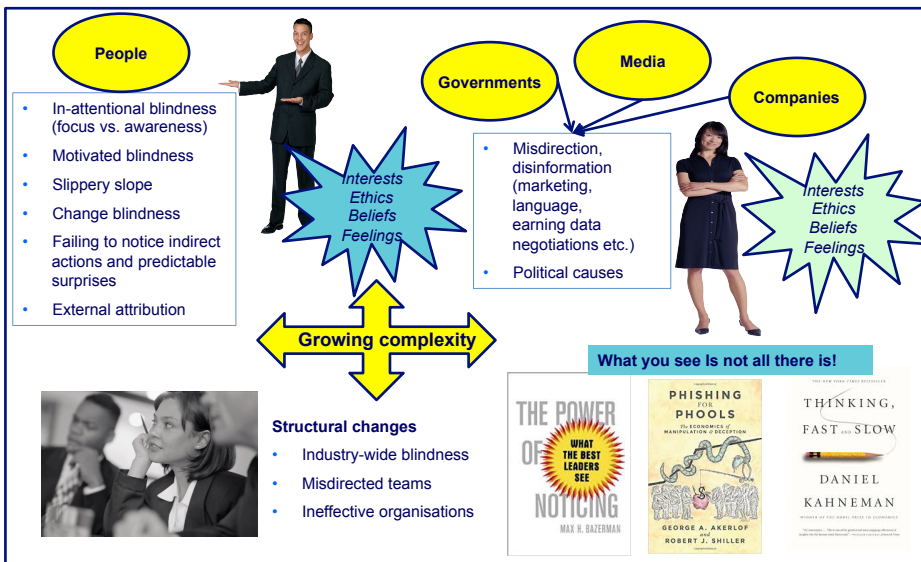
People

- In-attentional blindness (focus vs. awareness)
- Motivated blindness
- Slippery slope
- Change blindness
- Failing to notice indirect actions and predictable surprises
- External attribution

Interests Ethics Beliefs Feelings

Governments

Media

Companies

- Misdirection, disinformation (marketing, language, earning data negotiations etc.)
- Political causes

Interests Ethics Beliefs Feelings

Growing complexity

What you see Is not all there is!

Structural changes
- Industry-wide blindness
- Misdirected teams
- Ineffective organisations

THE POWER OF NOTICING
WHAT THE BEST LEADERS SEE
MAX H. BAZERMAN

PHISHING FOR PHOOLS
The Economics of Manipulation & Deception
GEORGE A. AKERLOF and ROBERT J. SHILLER

THE NEW YORK TIMES BESTSELLER
THINKING, FAST AND SLOW
DANIEL KAHNEMAN
WINNER OF THE NOBEL PRIZE IN ECONOMICS
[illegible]